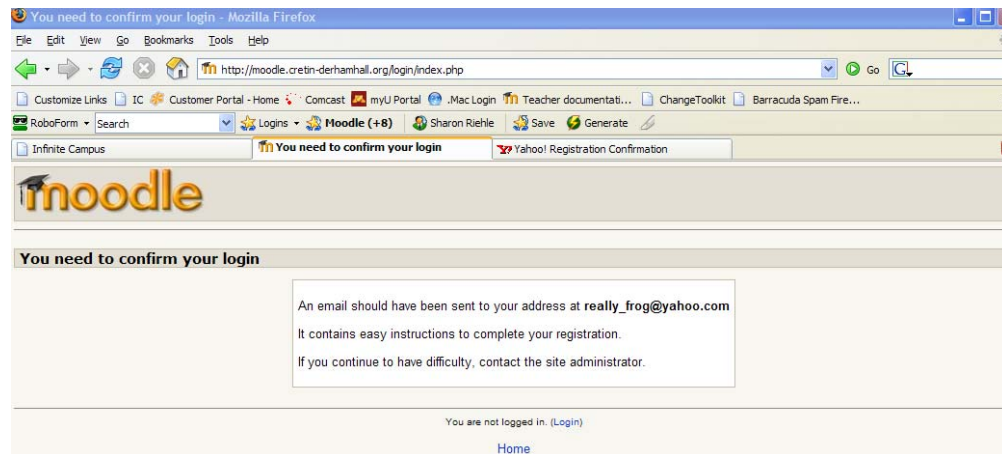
You need to confirm your login - Mozilla Firefox

File Edit View Go Bookmarks Tools Help

http://moodle.cretin-derhamhall.org/login/index.php

Go

Customize Links IC Customer Portal - Home Comcast myU Portal .Mac Login Teacher documentati... ChangeToolkit Barracuda Spam Fire...

RoboForm Search Logins Moodle (+8) Sharon Riehle Save Generate

Infinite Campus | You need to confirm your login | Yahoo! Registration Confirmation

moodle

You need to confirm your login

An email should have been sent to your address at really_frog@yahoo.com

It contains easy instructions to complete your registration.

If you continue to have difficulty, contact the site administrator.

You are not logged in. (Login)

Home